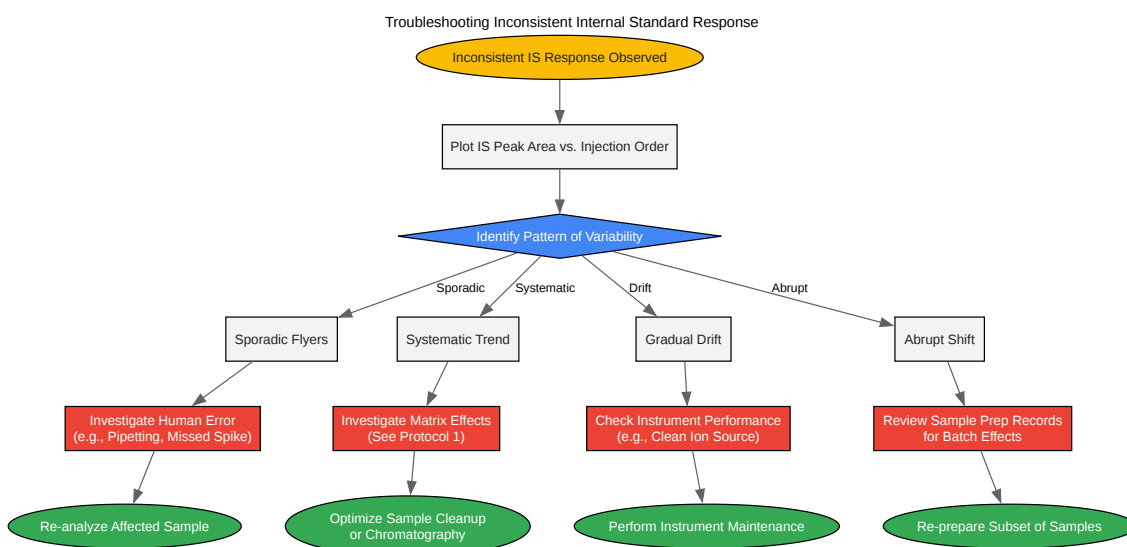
Troubleshooting Inconsistent Internal Standard Response

Inconsistent IS Response Observed

Plot IS Peak Area vs. Injection Order

Identify Pattern of Variability

Sporadic

Systematic

Drift

Abrupt

Sporadic Flyers

Systematic Trend

Gradual Drift

Abrupt Shift

Investigate Human Error (e.g., Pipetting, Missed Spike)

Investigate Matrix Effects (See Protocol 1)

Check Instrument Performance (e.g., Clean Ion Source)

Review Sample Prep Records for Batch Effects

Re-analyze Affected Sample

Optimize Sample Cleanup or Chromatography

Perform Instrument Maintenance

Re-prepare Subset of Samples